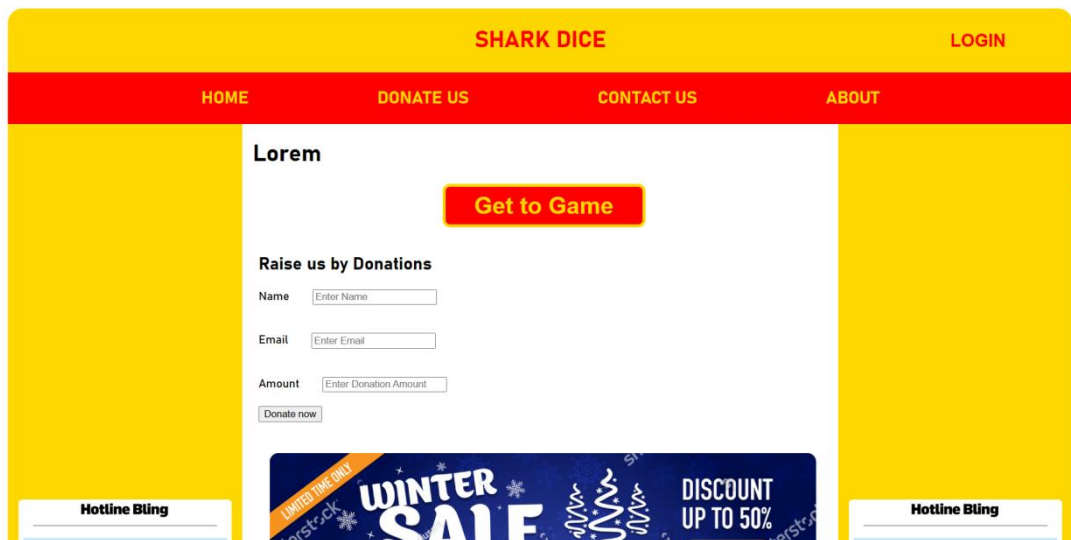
SHARK DICE

LOGIN

HOME DONATE US CONTACT US ABOUT

Lorem

Get to Game

Raise us by Donations

Name Enter Name

Email Enter Email

Amount Enter Donation Amount

Donate now

LIMITED TIME ONLY

WINTER SALE

DISCOUNT UP TO 50%

Hotline Bling

Hotline Bling